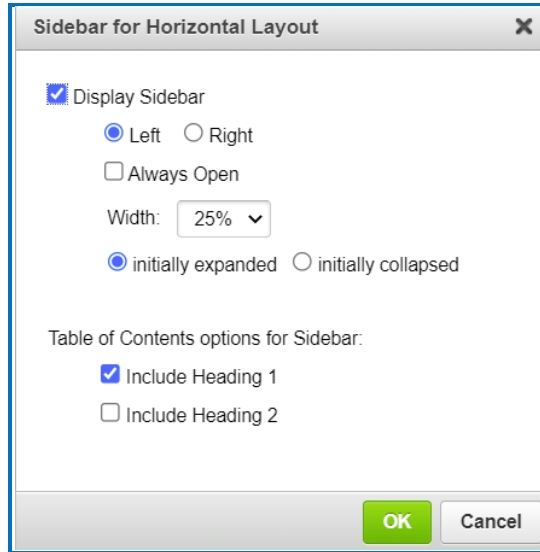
Sidebar for Horizontal Layout ✕

Display Sidebar

Left Right

Always Open

Width: 25%

initially expanded initially collapsed

Table of Contents options for Sidebar:

Include Heading 1

Include Heading 2

OK Cancel